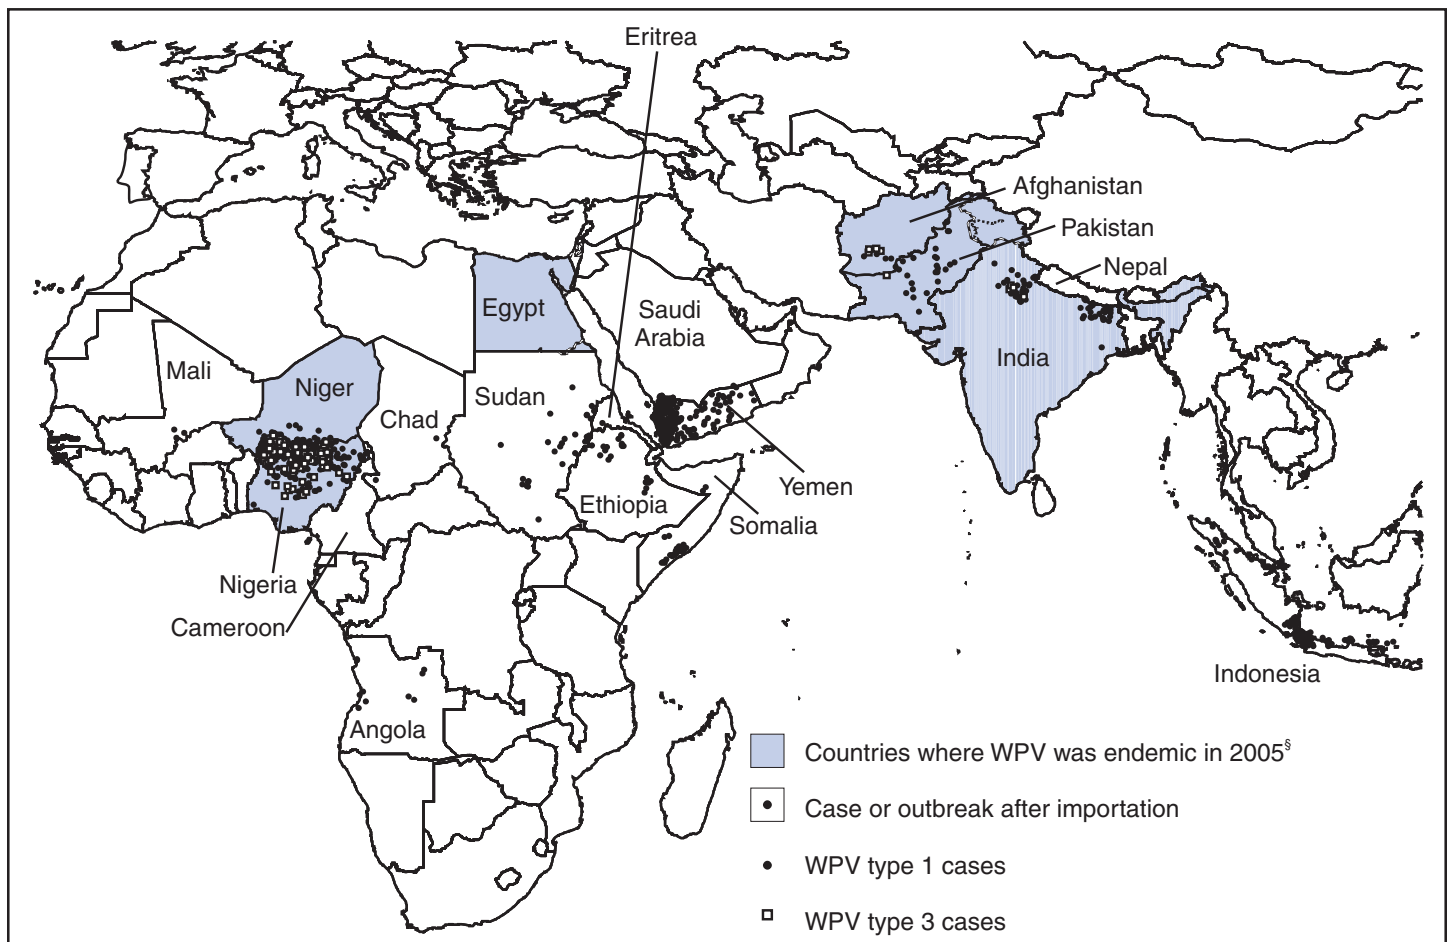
Eritrea

Afghanistan

Pakistan

Nepal

Egypt

Saudi Arabia

Mali

Niger

India

Chad

Sudan

Yemen

Ethiopia

Somalia

Nigeria

Cameroon

Indonesia

Angola

Countries where WPV was endemic in 2005§

Case or outbreak after importation

WPV type 1 cases

WPV type 3 cases